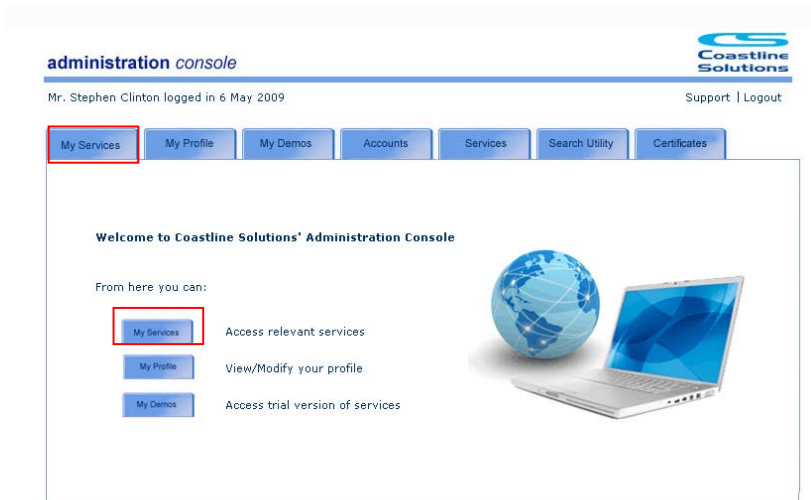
administration console

CS Coastline Solutions

Mr. Stephen Clinton logged in 6 May 2009

Support | Logout

My Services | My Profile | My Demos | Accounts | Services | Search Utility | Certificates

Welcome to Coastline Solutions' Administration Console

From here you can:

My Services Access relevant services

My Profile View/Modify your profile

My Demos Access trial version of services